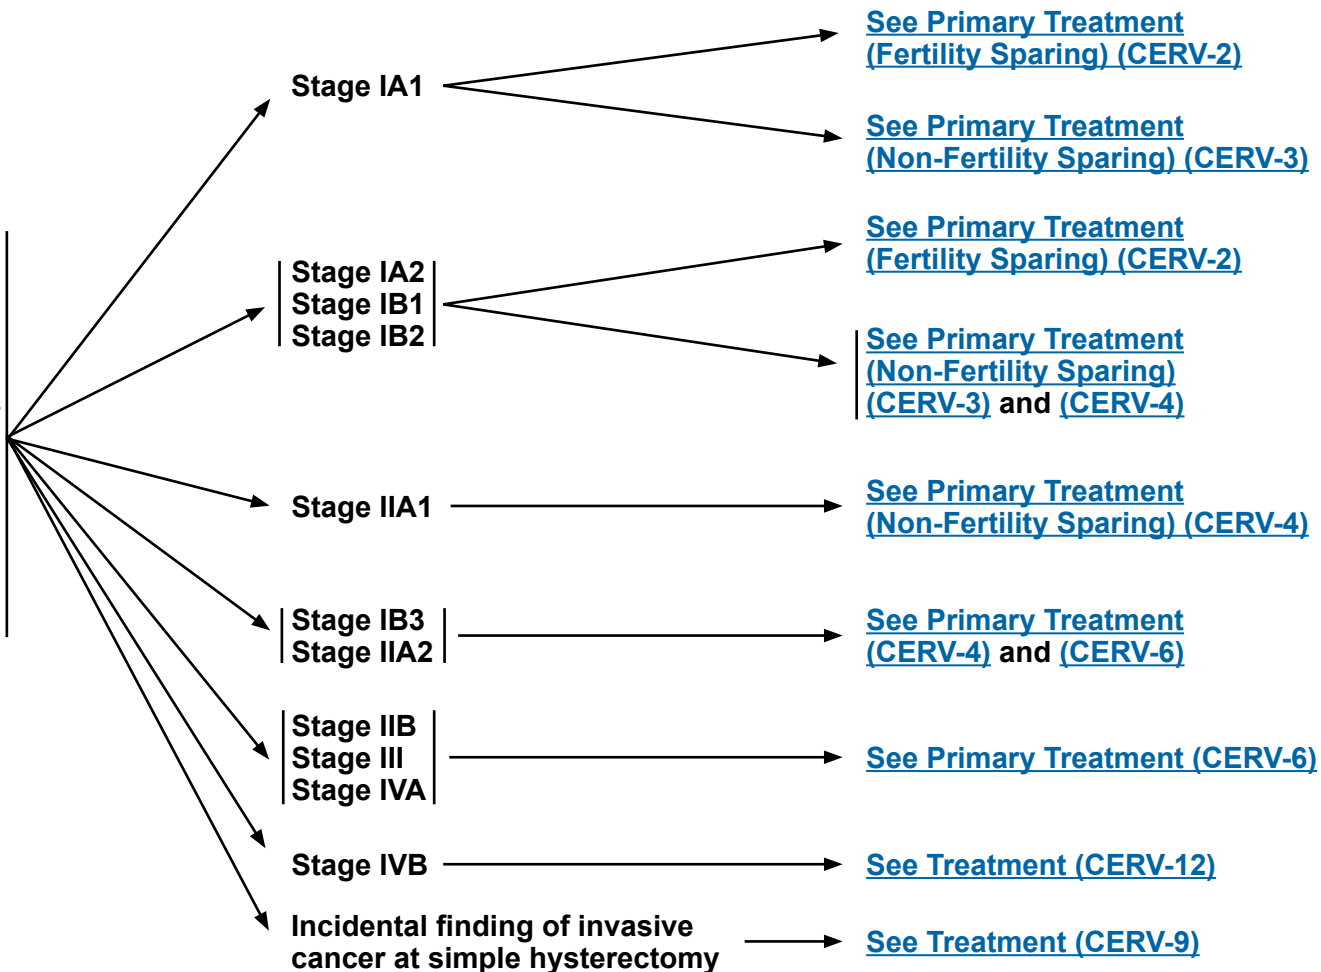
Stage IA1

See Primary Treatment (Fertility Sparing) (CERV-2)

See Primary Treatment (Non-Fertility Sparing) (CERV-3)

Stage IA2
Stage IB1
Stage IB2

See Primary Treatment (Fertility Sparing) (CERV-2)

See Primary Treatment (Non-Fertility Sparing) (CERV-3) and (CERV-4)

Stage IIA1

See Primary Treatment (Non-Fertility Sparing) (CERV-4)

Stage IB3
Stage IIA2

See Primary Treatment (CERV-4) and (CERV-6)

Stage IIB
Stage III
Stage IVA

See Primary Treatment (CERV-6)

Stage IVB

See Treatment (CERV-12)

Incidental finding of invasive cancer at simple hysterectomy

See Treatment (CERV-9)